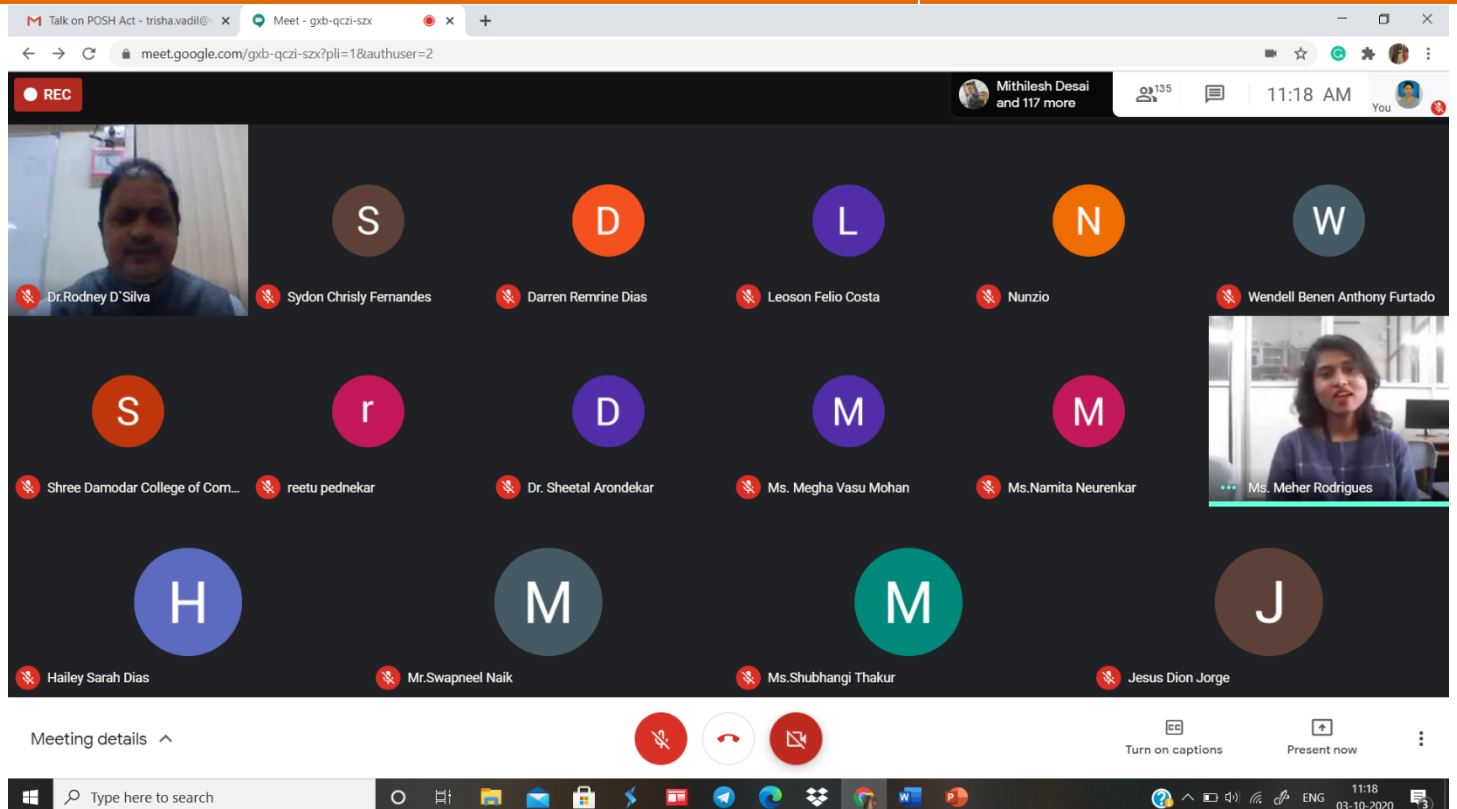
Talk on POSH Act - trisha.vadil@

Meet - gxb-qczi-szx

meet.google.com/gxb-qczi-szx?pli=1&authuser=2

REC

Mithilesh Desai and 117 more

135

11:18 AM

You

S D L N W

Dr.Rodney D`Silva

Sydon Chrisly Fernandes

Darren Remrine Dias

Leoson Felio Costa

Nunzio

Wendell Benen Anthony Furtado

S r D M M

Shree Damodar College of Com...

reetu pednekar

Dr. Sheetal Arondekar

Ms. Megha Vasu Mohan

Ms.Namita Neurenkar

Ms. Meher Rodrigues

H M M J

Hailey Sarah Dias

Mr.Swapneel Naik

Ms.Shubhangi Thakur

Jesus Dion Jorge

Meeting details

Turn on captions

Present now

Type here to search

ENG

11:18

03-10-2020

3